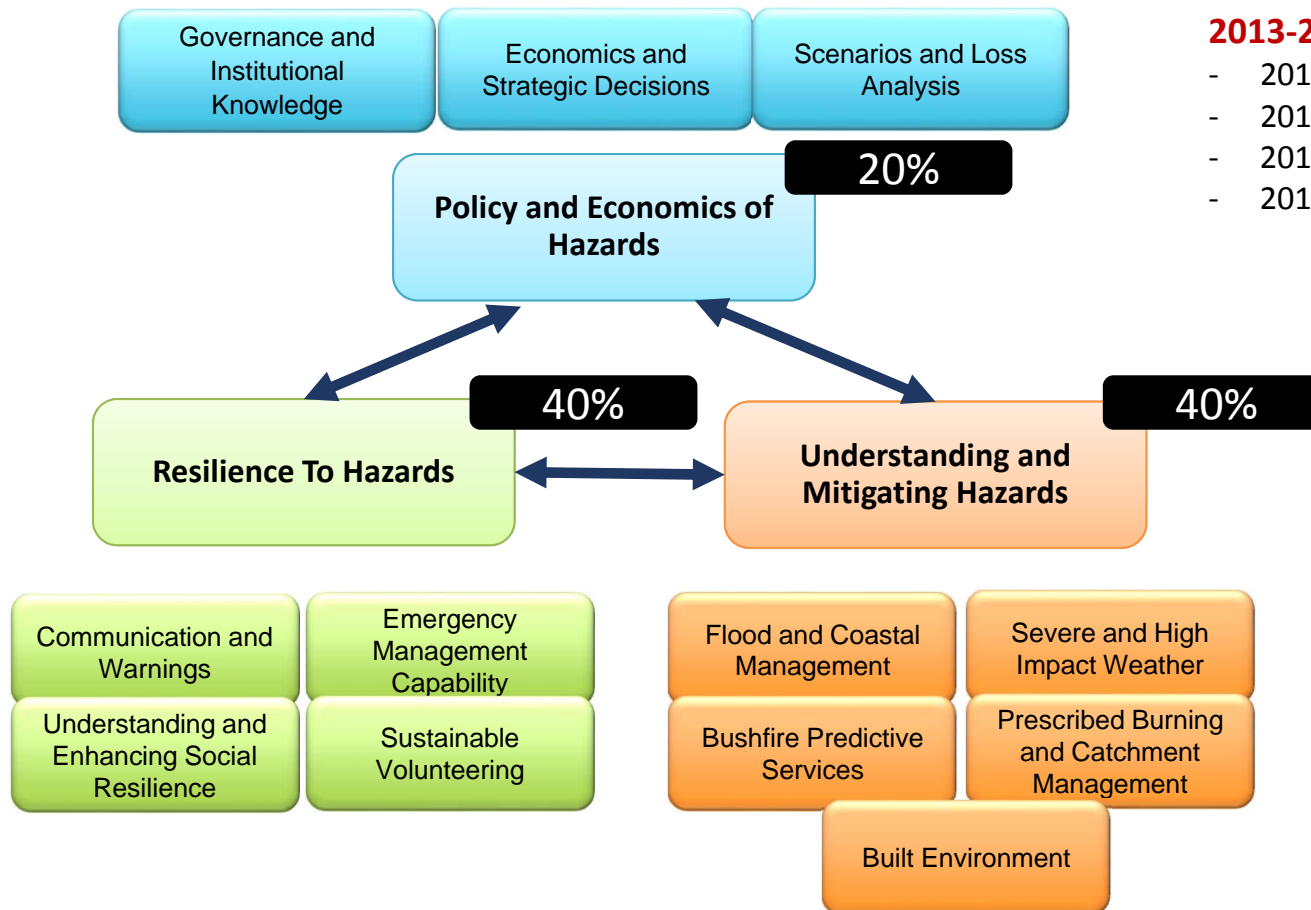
Governance and Institutional Knowledge

Economics and Strategic Decisions

Scenarios and Loss Analysis

2013-2

- 201
- 201
- 201
- 201

20%

Policy and Economics of Hazards

40%

Resilience To Hazards

40%

Understanding and Mitigating Hazards

Communication and Warnings

Emergency Management Capability

Understanding and Enhancing Social Resilience

Sustainable Volunteering

Flood and Coastal Management

Severe and High Impact Weather

Bushfire Predictive Services

Prescribed Burning and Catchment Management

Built Environment